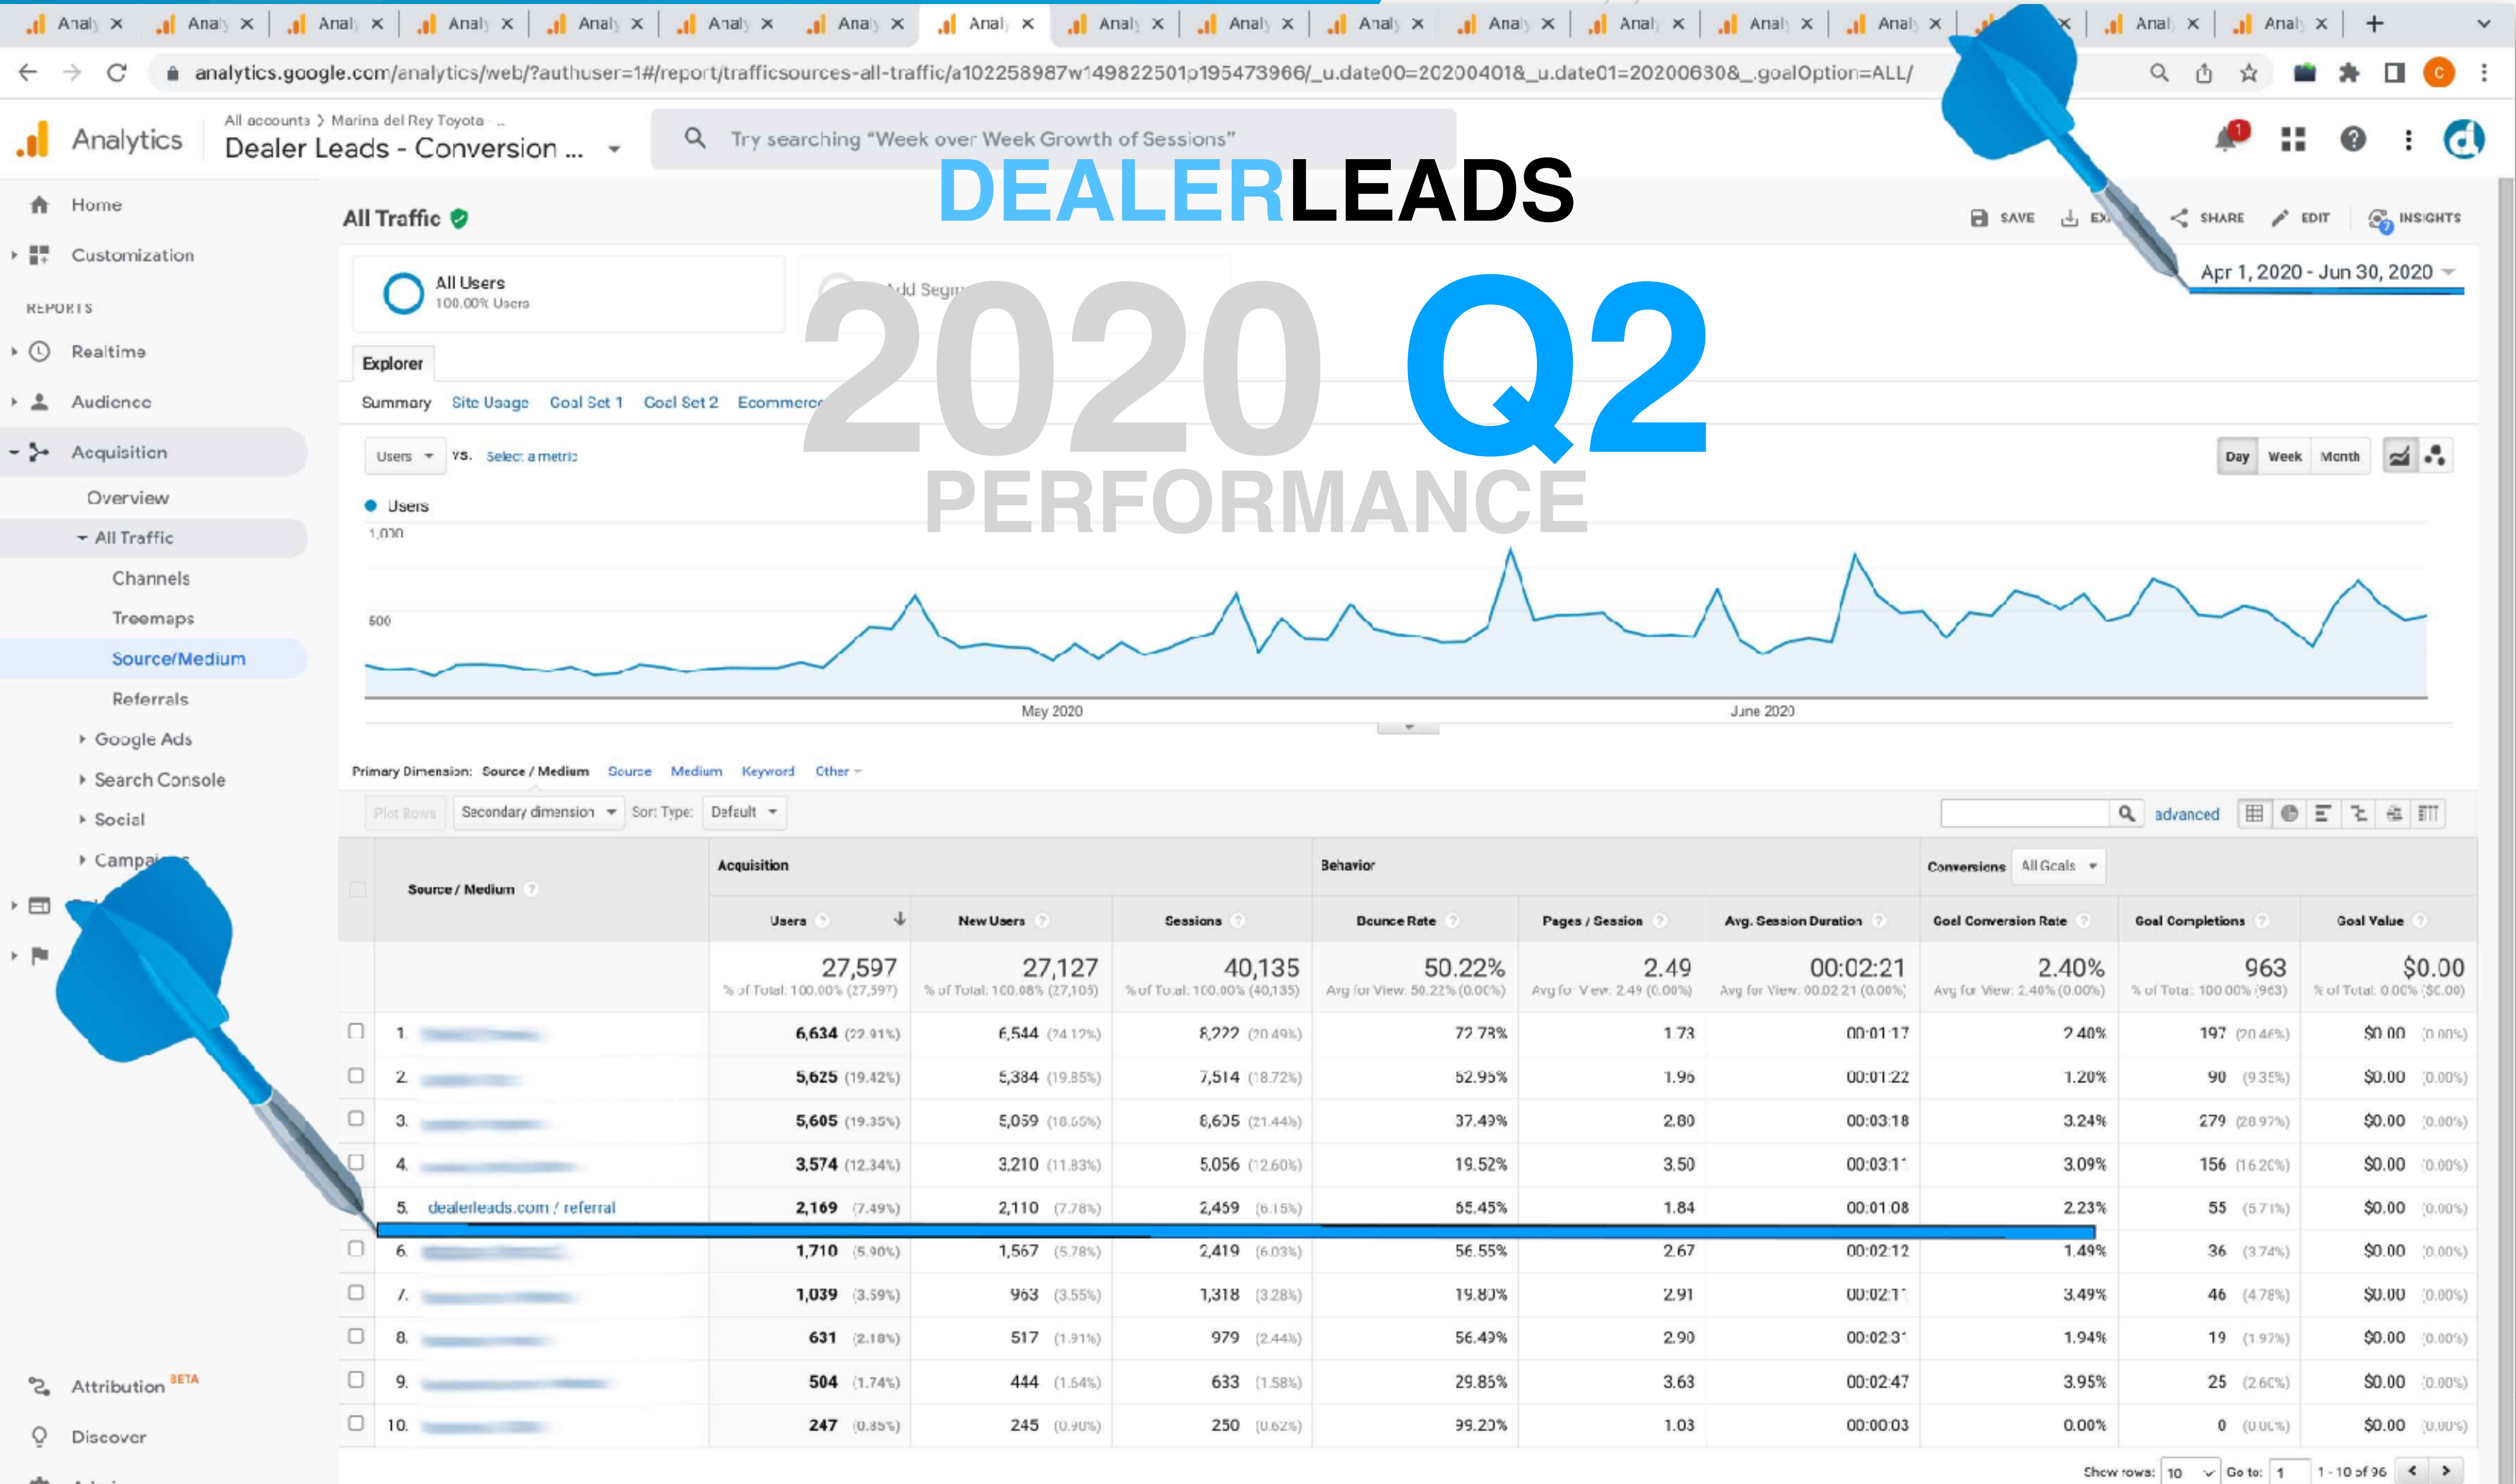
Analy × Analy × Analy × Analy × Analy × Analy × Analy × Analy × Analy × Analy × Analy × Analy × Analy × Analy × Analy × Analy × Analy ×

analytics.google.com/analytics/web/?authuser=1#/report/trafficsources-all-traffic/a102258987w149822501p195473966/_u.date00=20200401&_u.date01=20200630&_.goalOption=ALL/

Analytics

All accounts > Marina del Rey Toyota

Dealer Leads - Conversion ...

Try searching "Week over Week Growth of Sessions"

DEALERLEADS

2020 Q2

PERFORMANCE

Home

Customization

REPORTS

Realtime

Audience

Acquisition

Overview

All Traffic

Channels

Treemaps

Source/Medium

Referrals

Google Ads

Search Console

Social

Campaigns

Attribution BETA

Discover

All Traffic

SAVE EX SHARE EDIT INSIGHTS

Apr 1, 2020 - Jun 30, 2020

All Users
100.00% Users

Add Segm

Explorer

Summary Site Usage Goal Set 1 Goal Set 2 Ecommerce

Users vs. Select a metric

Day Week Month

Users

1,000

500

May 2020

June 2020

Primary Dimension: Source / Medium Source Medium Keyword Other

Plot Rows Secondary dimension Sort Type: Default

advanced

| | Source / Medium | Acquisition: Users | New Users | Sessions | Behavior: Bounce Rate | Pages / Session | Avg. Session Duration | Conversions (All Goals): Goal Conversion Rate | Goal Completions | Goal Value |
|---|---|---|---|---|---|---|---|---|---|---|
| | | 27,597 % of Total: 100.00% (27,597) | 27,127 % of Total: 100.08% (27,105) | 40,135 % of Total: 100.00% (40,135) | 50.22% Avg for View: 50.22% (0.00%) | 2.49 Avg for View: 2.49 (0.00%) | 00:02:21 Avg for View: 00:02:21 (0.00%) | 2.40% Avg for View: 2.40% (0.00%) | 963 % of Total: 100.00% (963) | $0.00 % of Total: 0.00% ($0.00) |
| 1. | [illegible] | 6,634 (22.91%) | 6,544 (24.12%) | 8,222 (20.49%) | 72.73% | 1.73 | 00:01:17 | 2.40% | 197 (20.46%) | $0.00 (0.00%) |
| 2. | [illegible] | 5,625 (19.42%) | 5,384 (19.85%) | 7,514 (18.72%) | 52.95% | 1.96 | 00:01:22 | 1.20% | 90 (9.35%) | $0.00 (0.00%) |
| 3. | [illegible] | 5,605 (19.35%) | 5,059 (18.65%) | 8,605 (21.44%) | 37.49% | 2.80 | 00:03:18 | 3.24% | 279 (28.97%) | $0.00 (0.00%) |
| 4. | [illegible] | 3,574 (12.34%) | 3,210 (11.83%) | 5,056 (12.60%) | 19.52% | 3.50 | 00:03:11 | 3.09% | 156 (16.20%) | $0.00 (0.00%) |
| 5. | dealerleads.com / referral | 2,169 (7.49%) | 2,110 (7.78%) | 2,459 (6.15%) | 55.45% | 1.84 | 00:01:08 | 2.23% | 55 (5.71%) | $0.00 (0.00%) |
| 6. | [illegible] | 1,710 (5.90%) | 1,567 (5.78%) | 2,419 (6.03%) | 56.55% | 2.67 | 00:02:12 | 1.49% | 36 (3.74%) | $0.00 (0.00%) |
| 7. | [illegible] | 1,039 (3.59%) | 963 (3.55%) | 1,318 (3.28%) | 19.80% | 2.91 | 00:02:11 | 3.49% | 46 (4.78%) | $0.00 (0.00%) |
| 8. | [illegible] | 631 (2.18%) | 517 (1.91%) | 979 (2.44%) | 56.49% | 2.90 | 00:02:31 | 1.94% | 19 (1.97%) | $0.00 (0.00%) |
| 9. | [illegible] | 504 (1.74%) | 444 (1.64%) | 633 (1.58%) | 29.85% | 3.63 | 00:02:47 | 3.95% | 25 (2.60%) | $0.00 (0.00%) |
| 10. | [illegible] | 247 (0.85%) | 245 (0.90%) | 250 (0.62%) | 99.20% | 1.03 | 00:00:03 | 0.00% | 0 (0.00%) | $0.00 (0.00%) |

Show rows: 10 Go to: 1 1 - 10 of 96